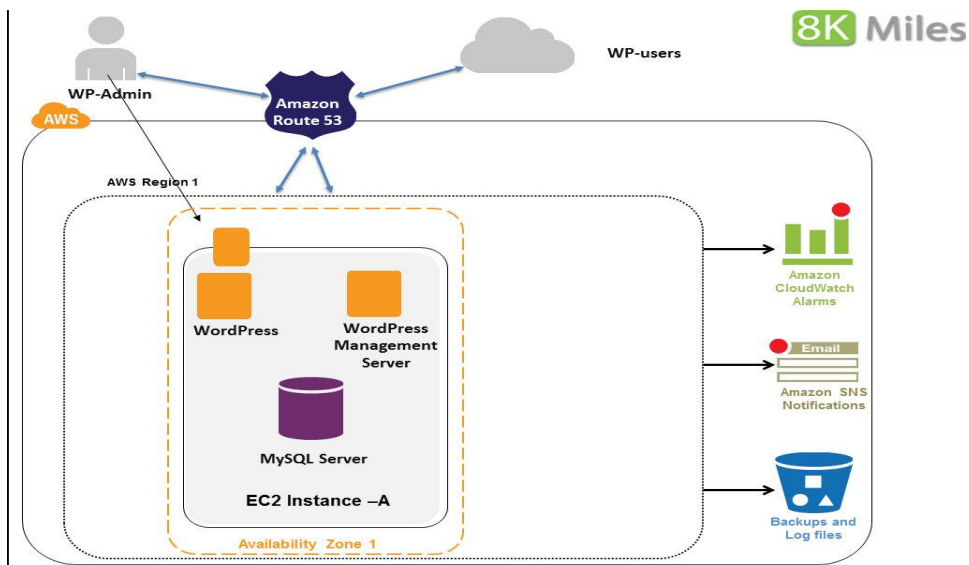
8K Miles

WP-Admin

Amazon Route 53

WP-users

AWS

AWS Region 1

WordPress

WordPress Management Server

MySQL Server

EC2 Instance –A

Availability Zone 1

Amazon CloudWatch Alarms

Email

Amazon SNS Notifications

Backups and Log files